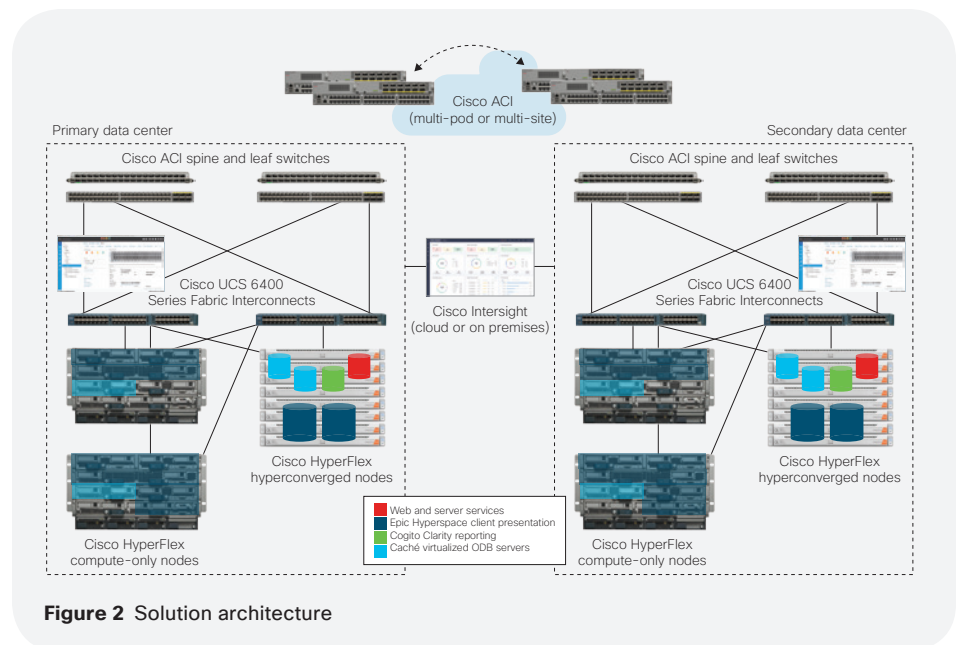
Cisco ACI
(multi-pod or multi-site)

Primary data center

Cisco ACI spine and leaf switches

Cisco UCS 6400
Series Fabric Interconnects

Cisco HyperFlex
hyperconverged nodes

Cisco HyperFlex
compute-only nodes

Cisco Intersight
(cloud or on premises)

Secondary data center

Cisco ACI spine and leaf switches

Cisco UCS 6400
Series Fabric Interconnects

Cisco HyperFlex
hyperconverged nodes

Cisco HyperFlex
compute-only nodes

Web and server services
Epic Hyperspace client presentation
Cogito Clarity reporting
Caché virtualized ODB servers

**Figure 2** Solution architecture